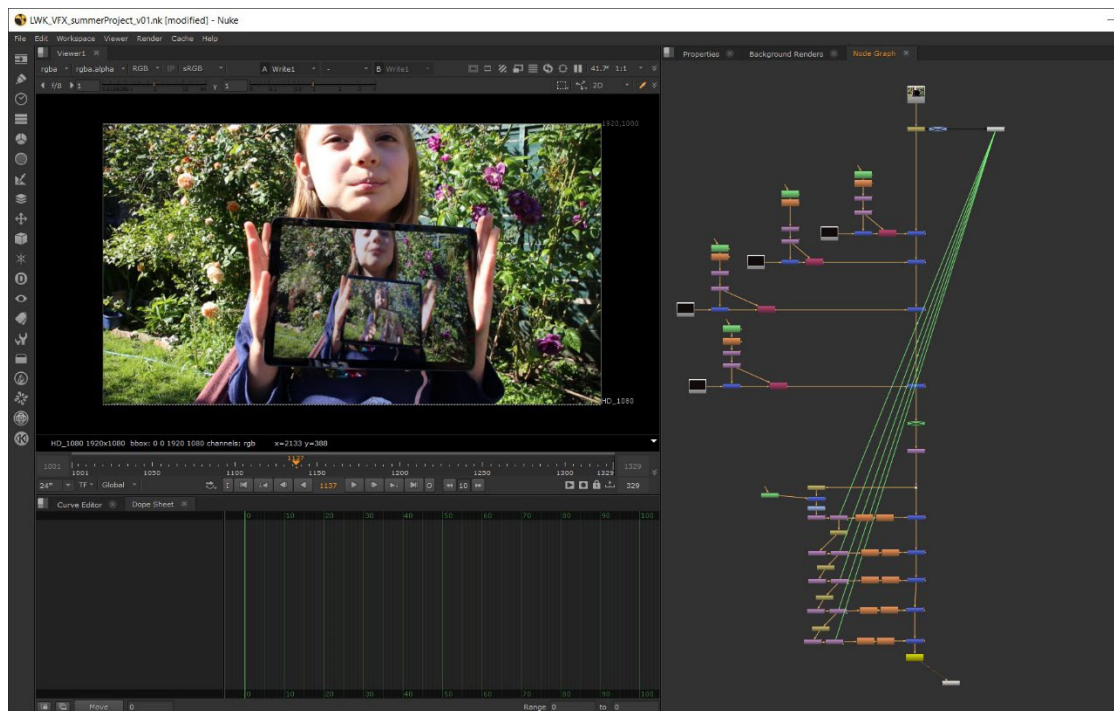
LWK_VFX_summerProject_v01.nk [modified] - Nuke

File Edit Workspace Viewer Render Cache Help

Viewer1

rgba rgba.alpha RGB sRGB A Write1 - B Write1 41.7% 1:1

f/8 1 y 1 2D

1920,1080

HD_1080

HD_1080 1920x1080 bbox: 0 0 1920 1080 channels: rgb x=2133 y=388

1001 1001 1050 1100 1137 1150 1200 1250 1300 1329 1329

24* TF Global 1137 10 329

Curve Editor Dope Sheet

0 10 20 30 40 50 60 70 80 90 100

0 10 20 30 40 50 60 70 80 90 100

Move 0 Range 0 to 0

Properties Background Renders Node Graph